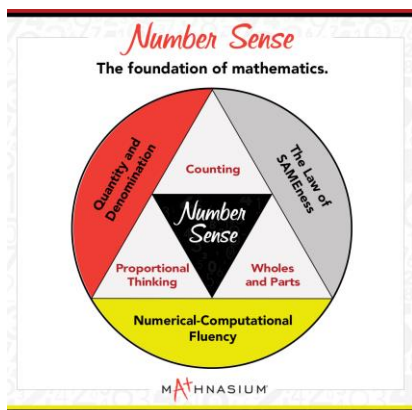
Number Sense

The foundation of mathematics.

Quantity and Denomination

Counting

The Law of SAMEness

Number Sense

Proportional Thinking

Wholes and Parts

Numerical-Computational Fluency

MATHNASIUM